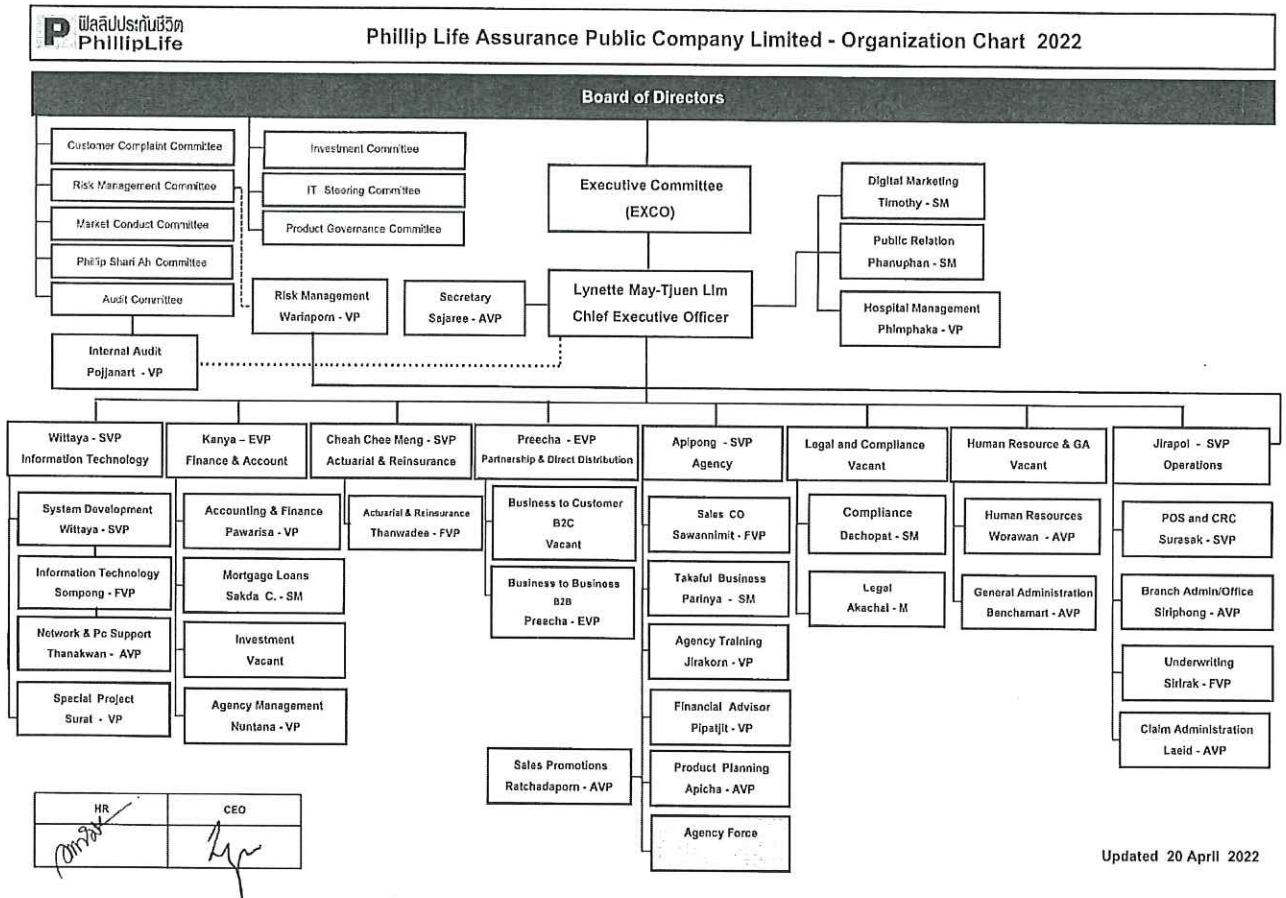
P ฟิลลิปประกันชีวิต PhillipLife

Phillip Life Assurance Public Company Limited - Organization Chart 2022

Board of Directors

Customer Complaint Committee

Risk Management Committee

Market Conduct Committee

Phillip Shari Ah Committee

Audit Committee

Investment Committee

IT Steering Committee

Product Governance Committee

Executive Committee (EXCO)

Digital Marketing Timothy - SM

Public Relation Phanuphan - SM

Hospital Management Phimphaka - VP

Risk Management Warinporn - VP

Secretary Sajaree - AVP

Lynette May-Tjuen Lim Chief Executive Officer

Internal Audit Pojjanart - VP

Wittaya - SVP Information Technology

System Development Wittaya - SVP

Information Technology Sompong - FVP

Network & Pc Support Thanakwan - AVP

Special Project Surat - VP

Kanya – EVP Finance & Account

Accounting & Finance Pawarisa - VP

Mortgage Loans Sakda C. - SM

Investment Vacant

Agency Management Nuntana - VP

Cheah Chee Meng - SVP Actuarial & Reinsurance

Actuarial & Reinsurance Thanwadee - FVP

Preecha - EVP Partnership & Direct Distribution

Business to Customer B2C Vacant

Business to Business B2B Preecha - EVP

Apipong - SVP Agency

Sales CO Sawannimit - FVP

Takaful Business Parinya - SM

Agency Training Jirakorn - VP

Financial Advisor Pipatjit - VP

Product Planning Apicha - AVP

Agency Force

Sales Promotions Ratchadaporn - AVP

Legal and Compliance Vacant

Compliance Dechopat - SM

Legal Akachai - M

Human Resource & GA Vacant

Human Resources Worawan - AVP

General Administration Benchamart - AVP

Jirapol - SVP Operations

POS and CRC Surasak - SVP

Branch Admin/Office Siriphong - AVP

Underwriting Sirirak - FVP

Claim Administration Laeid - AVP

| HR | CEO |
|---|---|
| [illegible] | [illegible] |

Updated 20 April 2022